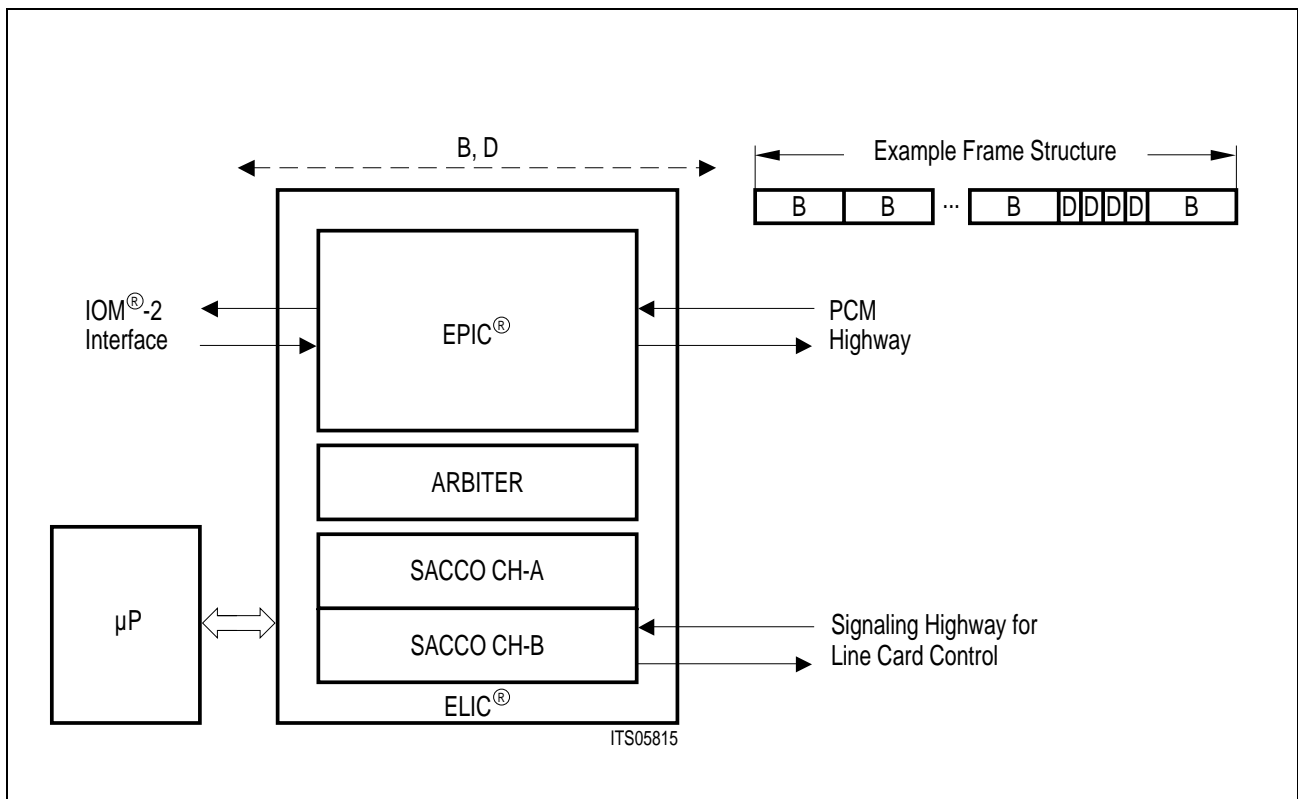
B, D

Example Frame Structure

| B | B | ... | B | D | D | D | D | B |
|---|---|---|---|---|---|---|---|---|

IOM®-2 Interface

EPIC®

PCM Highway

ARBITER

SACCO CH-A

μP

SACCO CH-B

Signaling Highway for Line Card Control

ELIC®

ITS05815